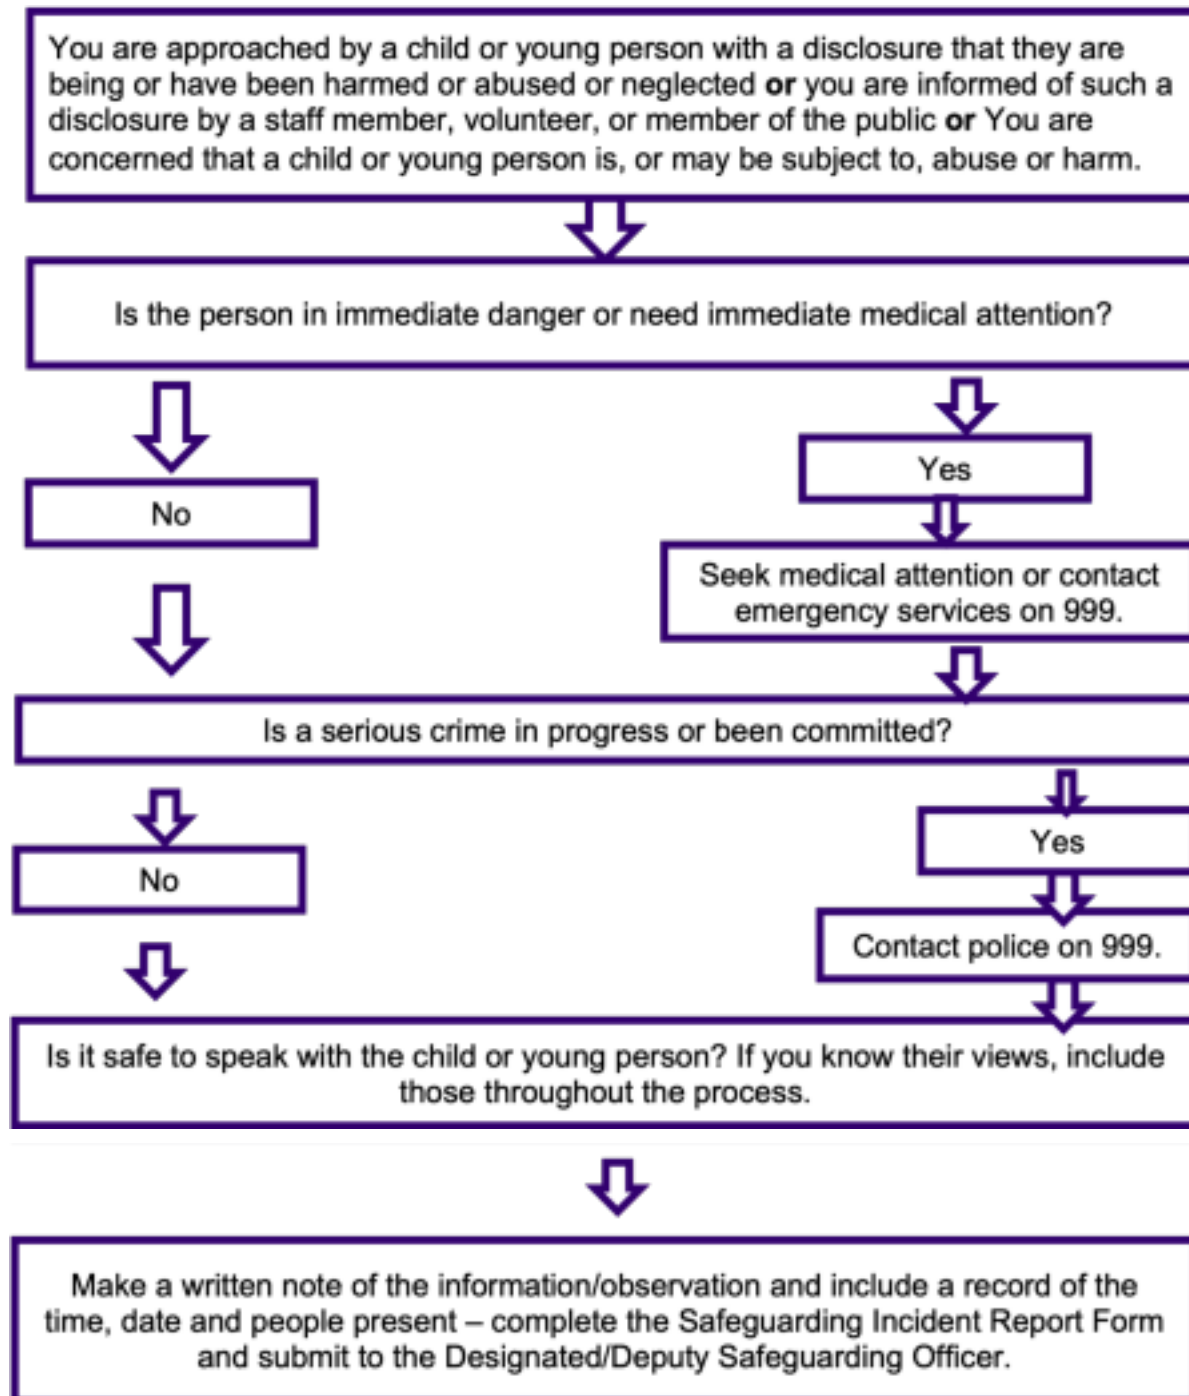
You are approached by a child or young person with a disclosure that they are being or have been harmed or abused or neglected **or** you are informed of such a disclosure by a staff member, volunteer, or member of the public **or** You are concerned that a child or young person is, or may be subject to, abuse or harm.

Is the person in immediate danger or need immediate medical attention?

No

Yes

Seek medical attention or contact emergency services on 999.

Is a serious crime in progress or been committed?

No

Yes

Contact police on 999.

Is it safe to speak with the child or young person? If you know their views, include those throughout the process.

Make a written note of the information/observation and include a record of the time, date and people present – complete the Safeguarding Incident Report Form and submit to the Designated/Deputy Safeguarding Officer.